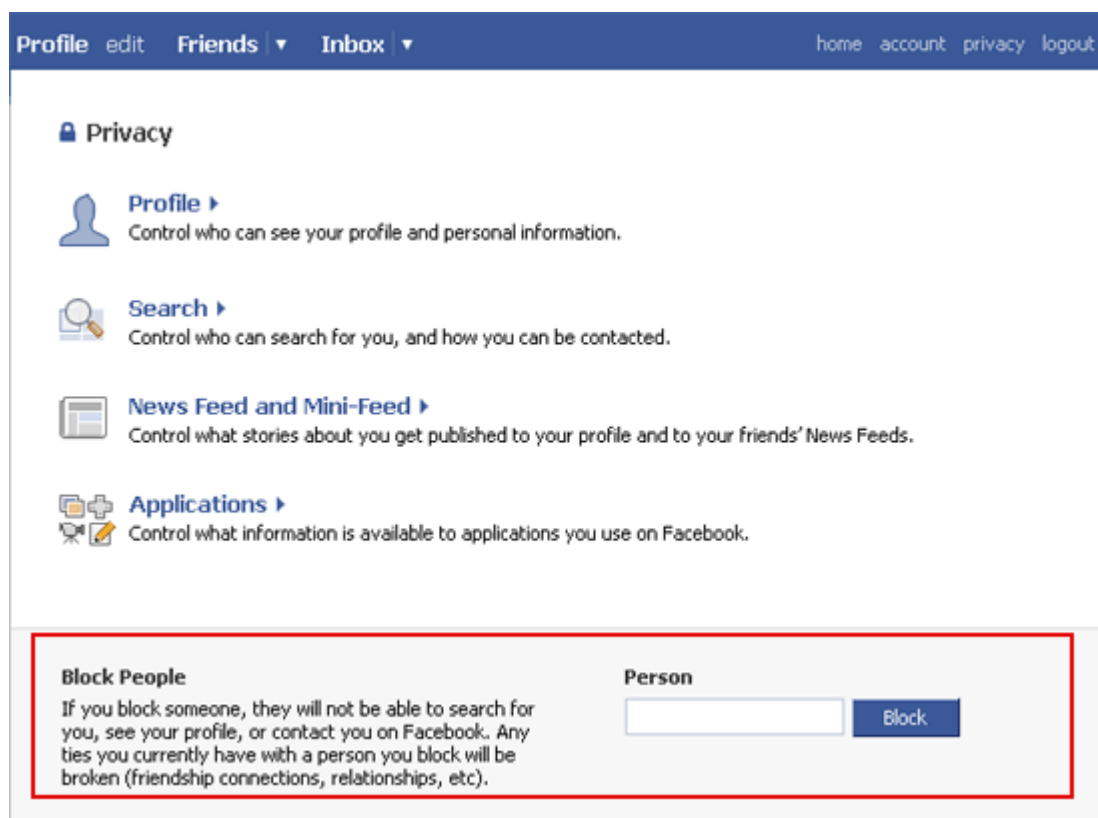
Profile edit Friends ▾ Inbox ▾ home account privacy logout

Privacy

Profile ▸
Control who can see your profile and personal information.

Search ▸
Control who can search for you, and how you can be contacted.

News Feed and Mini-Feed ▸
Control what stories about you get published to your profile and to your friends' News Feeds.

Applications ▸
Control what information is available to applications you use on Facebook.

Block People
If you block someone, they will not be able to search for you, see your profile, or contact you on Facebook. Any ties you currently have with a person you block will be broken (friendship connections, relationships, etc).

Person

Block